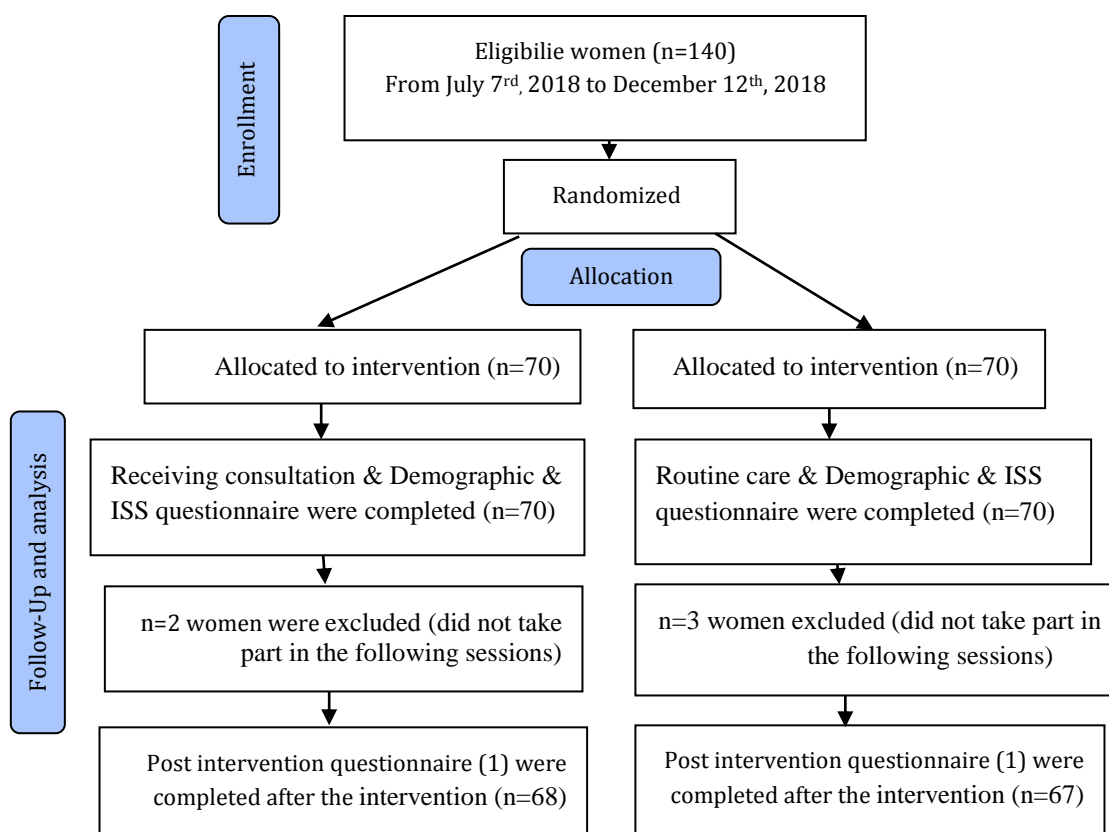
Enrollment

Eligibilie women (n=140)
From July 7$^{rd}$, 2018 to December 12$^{th}$, 2018

Randomized

Allocation

Allocated to intervention (n=70)

Allocated to intervention (n=70)

Follow-Up and analysis

Receiving consultation & Demographic & ISS questionnaire were completed (n=70)

Routine care & Demographic & ISS questionnaire were completed (n=70)

n=2 women were excluded (did not take part in the following sessions)

n=3 women excluded (did not take part in the following sessions)

Post intervention questionnaire (1) were completed after the intervention (n=68)

Post intervention questionnaire (1) were completed after the intervention (n=67)